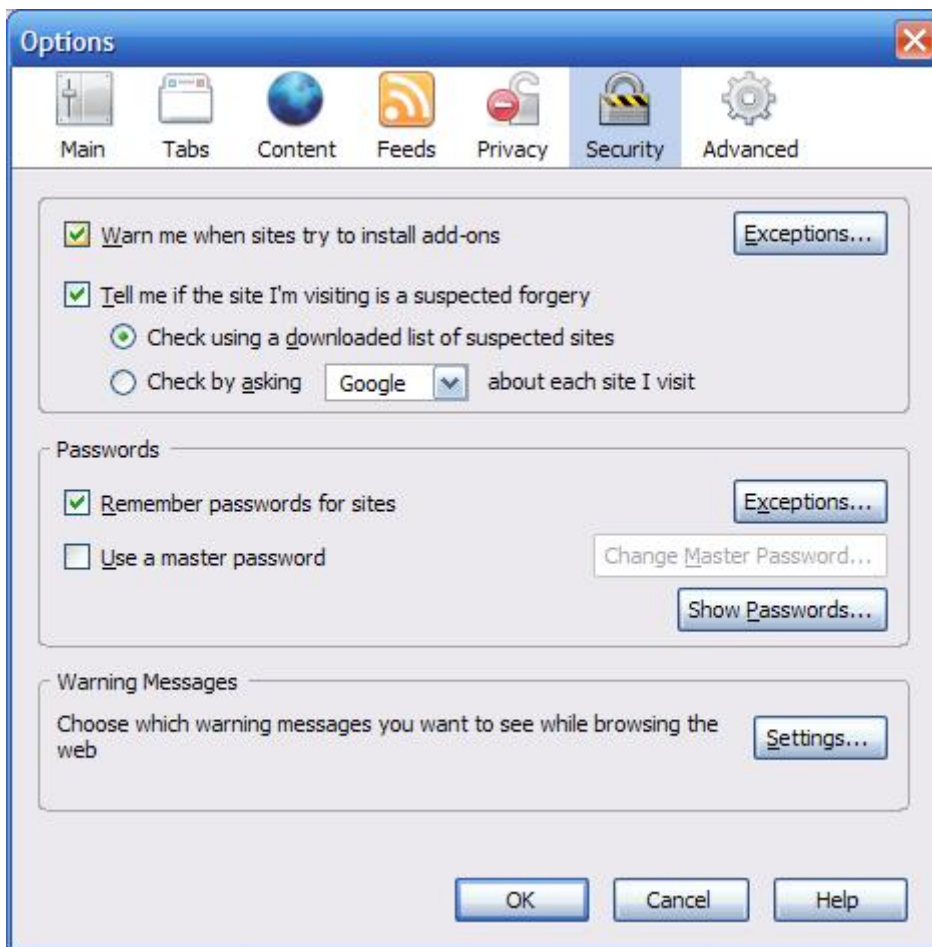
Options

Main Tabs Content Feeds Privacy Security Advanced

Warn me when sites try to install add-ons
Exceptions...

Tell me if the site I'm visiting is a suspected forgery
Check using a downloaded list of suspected sites
Check by asking Google about each site I visit

Passwords
Remember passwords for sites
Exceptions...
Use a master password
Change Master Password...
Show Passwords...

Warning Messages
Choose which warning messages you want to see while browsing the web
Settings...

OK Cancel Help